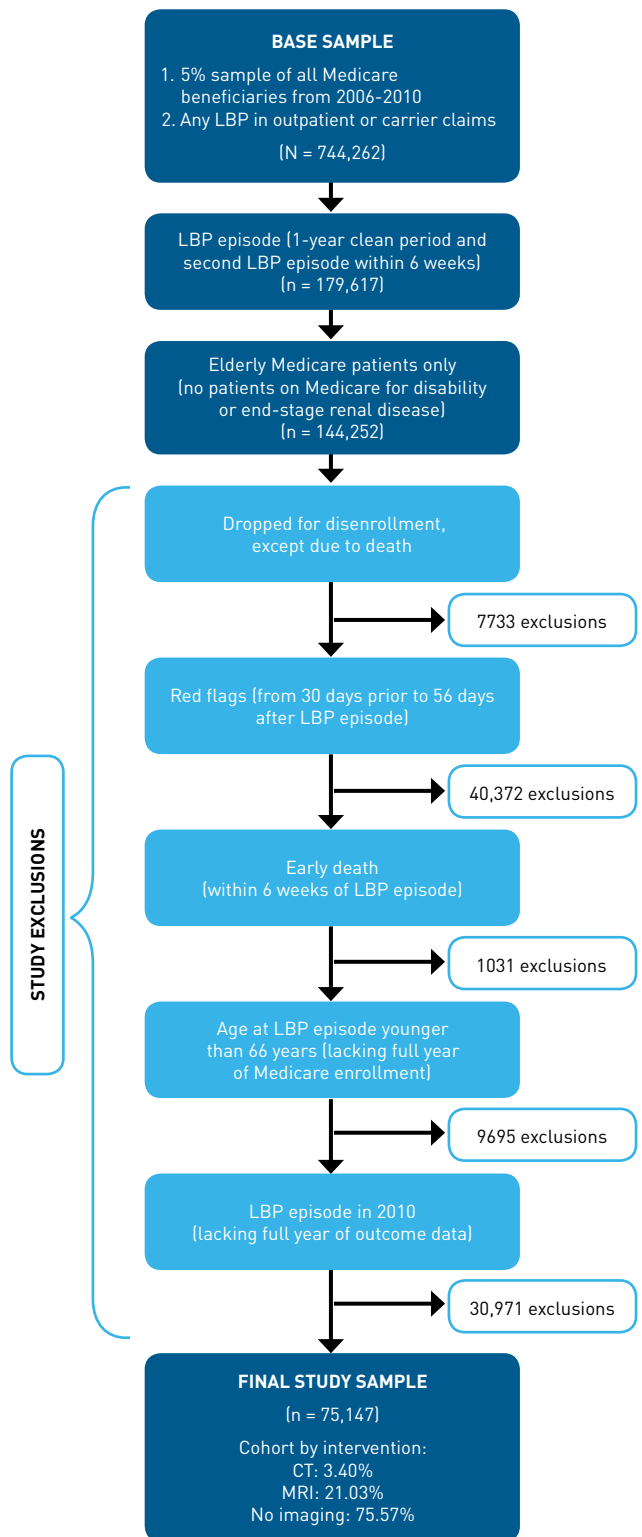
BASE SAMPLE

1. 5% sample of all Medicare beneficiaries from 2006-2010
2. Any LBP in outpatient or carrier claims

(N = 744,262)

LBP episode (1-year clean period and second LBP episode within 6 weeks)
(n = 179,617)

Elderly Medicare patients only (no patients on Medicare for disability or end-stage renal disease)
(n = 144,252)

STUDY EXCLUSIONS

Dropped for disenrollment, except due to death

7733 exclusions

Red flags (from 30 days prior to 56 days after LBP episode)

40,372 exclusions

Early death
(within 6 weeks of LBP episode)

1031 exclusions

Age at LBP episode younger than 66 years (lacking full year of Medicare enrollment)

9695 exclusions

LBP episode in 2010
(lacking full year of outcome data)

30,971 exclusions

FINAL STUDY SAMPLE

(n = 75,147)

Cohort by intervention:
CT: 3.40%
MRI: 21.03%
No imaging: 75.57%